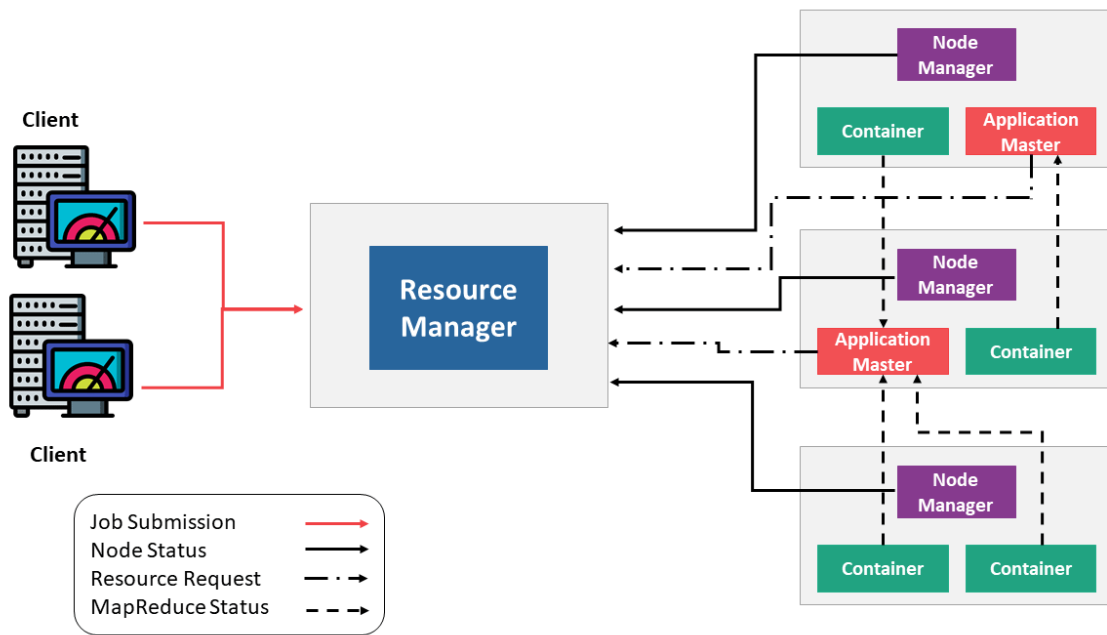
Client

Client

Resource Manager

Node Manager

Container

Application Master

Node Manager

Application Master

Container

Node Manager

Container

Container

Job Submission
Node Status
Resource Request
MapReduce Status